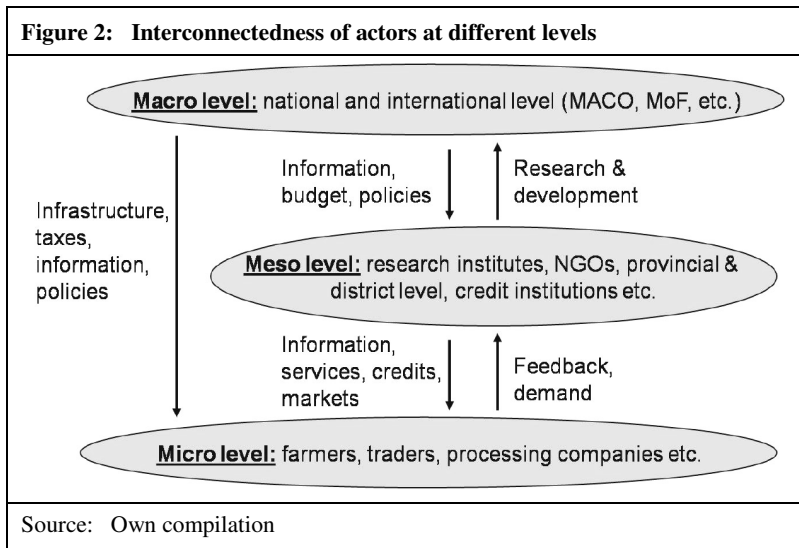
Figure 2: Interconnectedness of actors at different levels

Macro level: national and international level (MACO, MoF, etc.)

Infrastructure, taxes, information, policies

Information, budget, policies

Research & development

Meso level: research institutes, NGOs, provincial & district level, credit institutions etc.

Information, services, credits, markets

Feedback, demand

Micro level: farmers, traders, processing companies etc.

Source: Own compilation